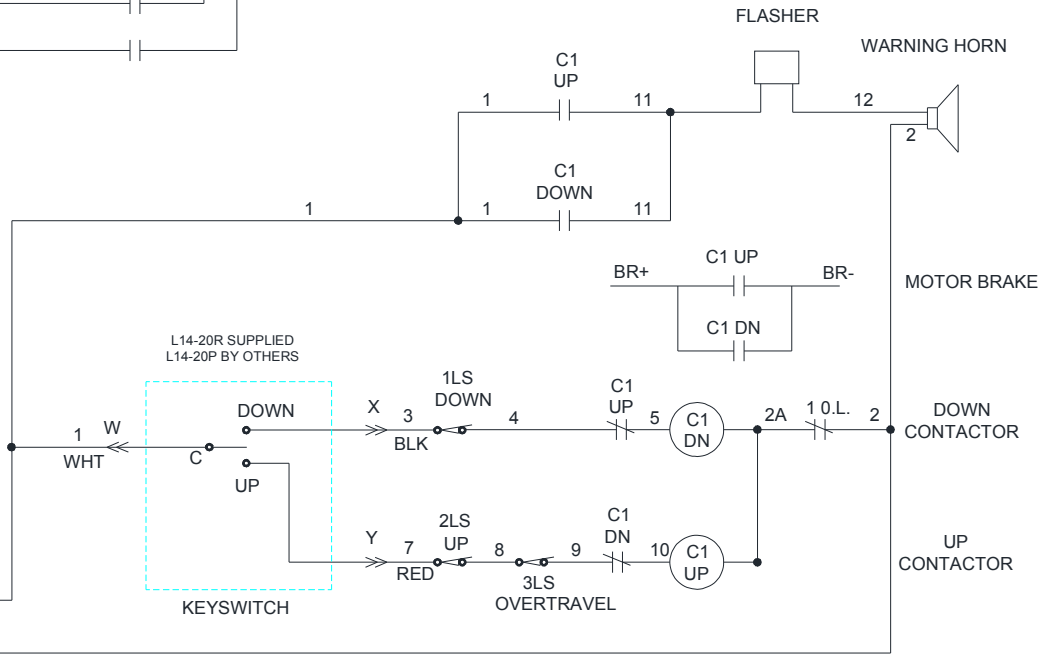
FLASHER

WARNING HORN

C1
UP

1

11

12

2

C1
DOWN

1

1

11

C1 UP

BR+

BR-

MOTOR BRAKE

C1 DN

L14-20R SUPPLIED
L14-20P BY OTHERS

1LS
DOWN

C1
UP

X

3

4

5

2A

1 0.L.

2

DOWN
CONTACTOR

DOWN

C1
DN

1

W

WHT

C

BLK

UP

2LS
UP

C1
DN

UP
CONTACTOR

Y

7

8

9

10

C1
UP

RED

3LS
OVERTRAVEL

KEYSWITCH